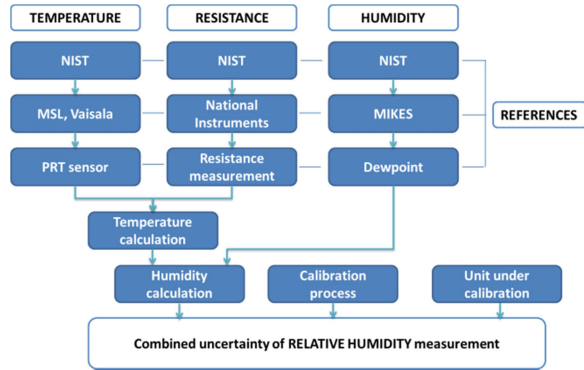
TEMPERATURE

RESISTANCE

HUMIDITY

NIST

NIST

NIST

MSL, Vaisala

National Instruments

MIKES

REFERENCES

PRT sensor

Resistance measurement

Dewpoint

Temperature calculation

Humidity calculation

Calibration process

Unit under calibration

Combined uncertainty of RELATIVE HUMIDITY measurement